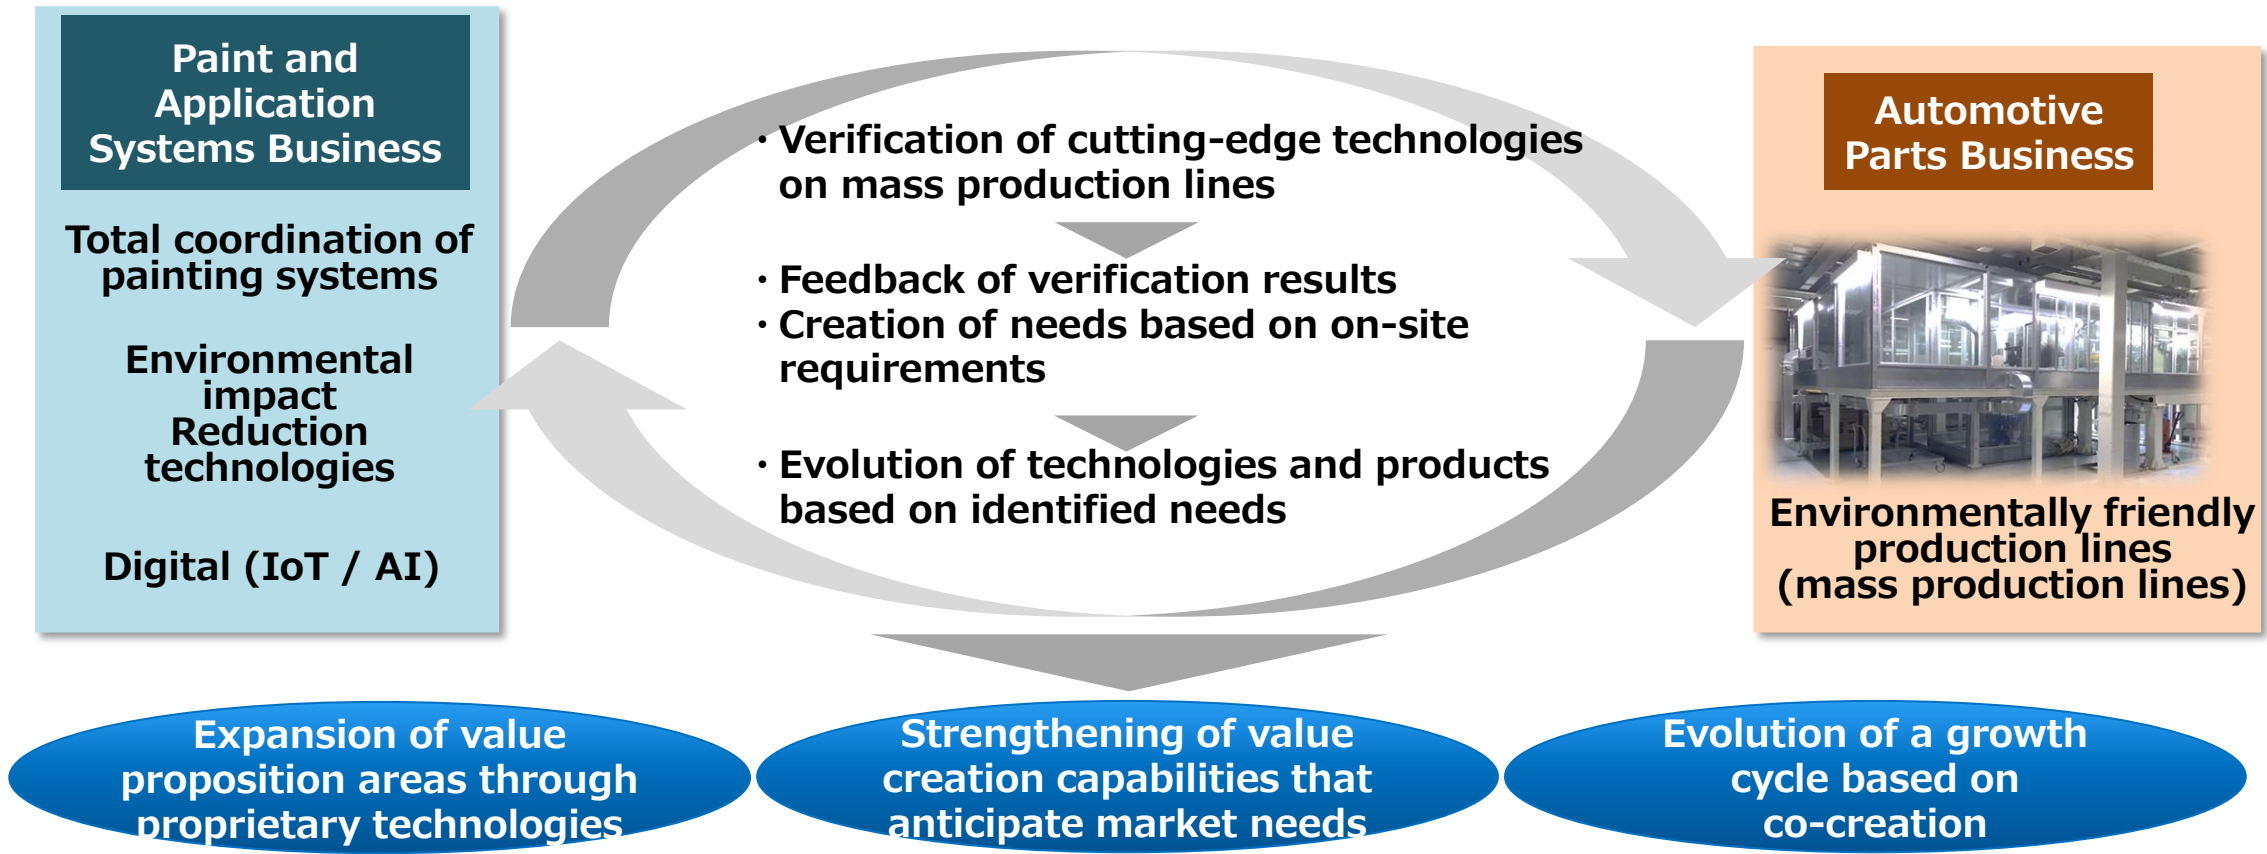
Paint and Application Systems Business

Total coordination of painting systems

Environmental impact Reduction technologies

Digital (IoT / AI)

・Verification of cutting-edge technologies on mass production lines

・Feedback of verification results
・Creation of needs based on on-site requirements

・Evolution of technologies and products based on identified needs

Automotive Parts Business

Environmentally friendly production lines (mass production lines)

Expansion of value proposition areas through proprietary technologies

Strengthening of value creation capabilities that anticipate market needs

Evolution of a growth cycle based on co-creation